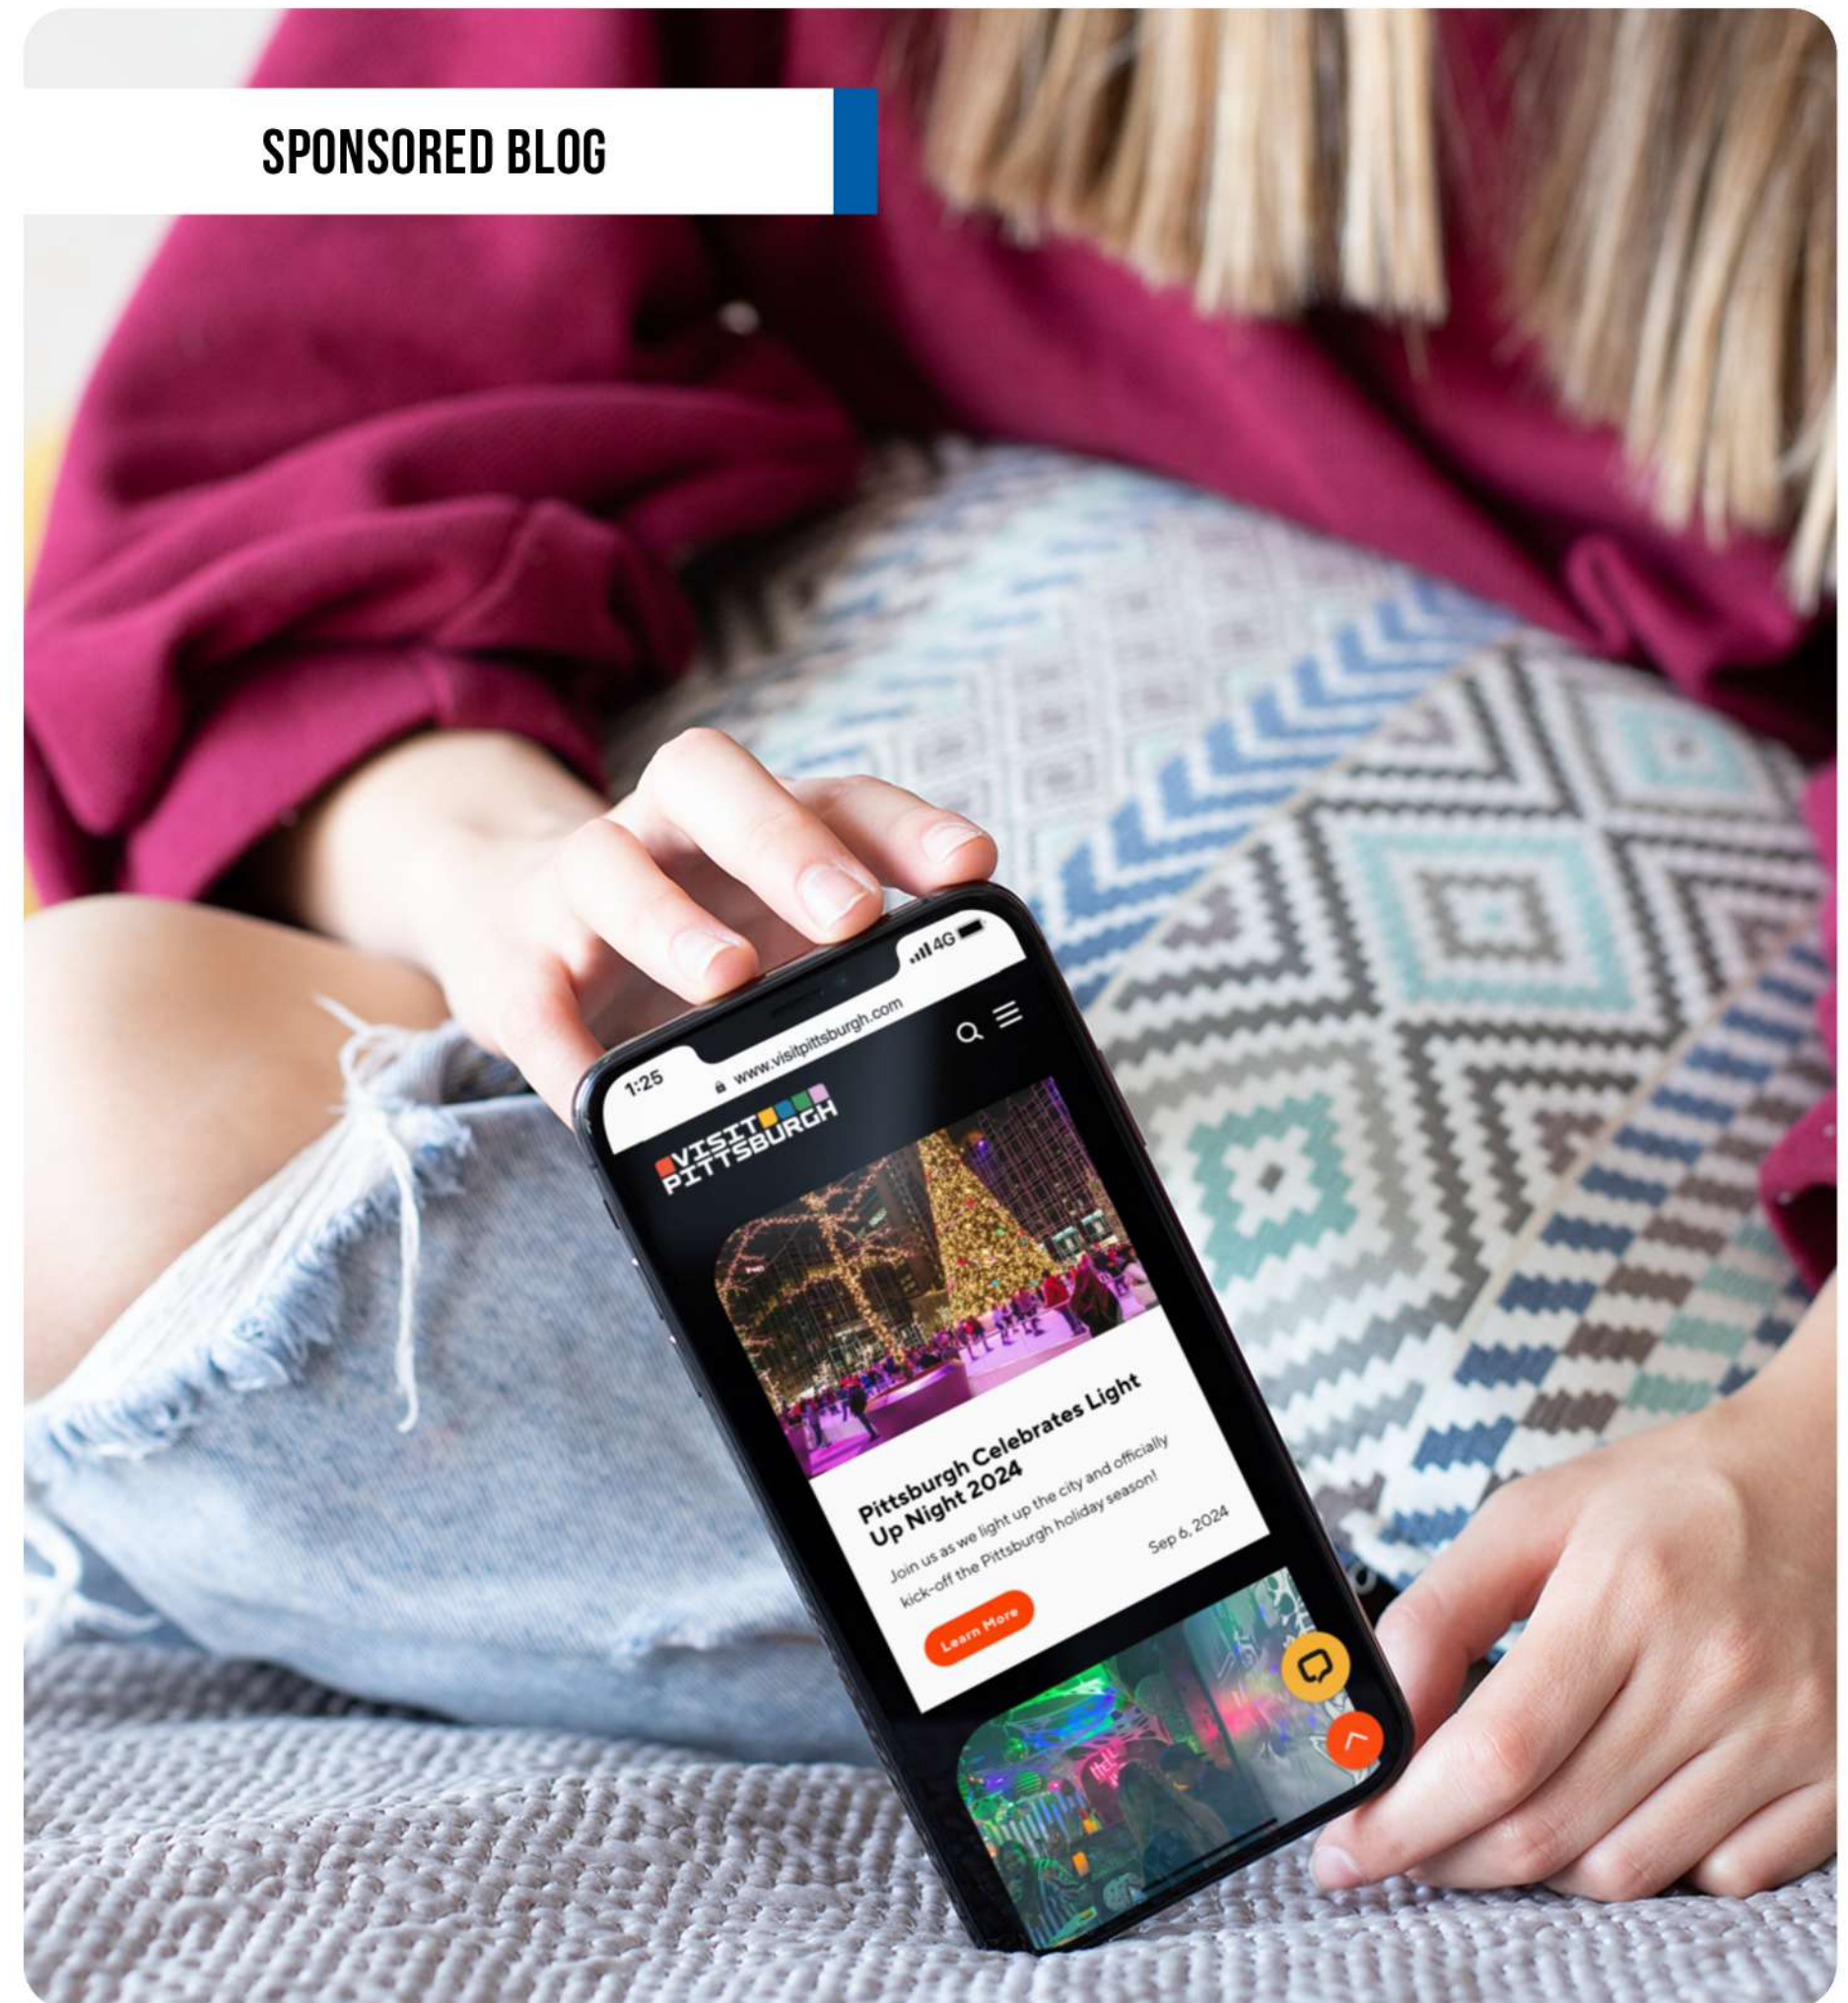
SPONSORED BLOG

1:25

4G

www.visitpittsburgh.com

VISIT PITTSBURGH

Pittsburgh Celebrates Light Up Night 2024

Join us as we light up the city and officially kick-off the Pittsburgh holiday season!

Sep 6, 2024

Learn More